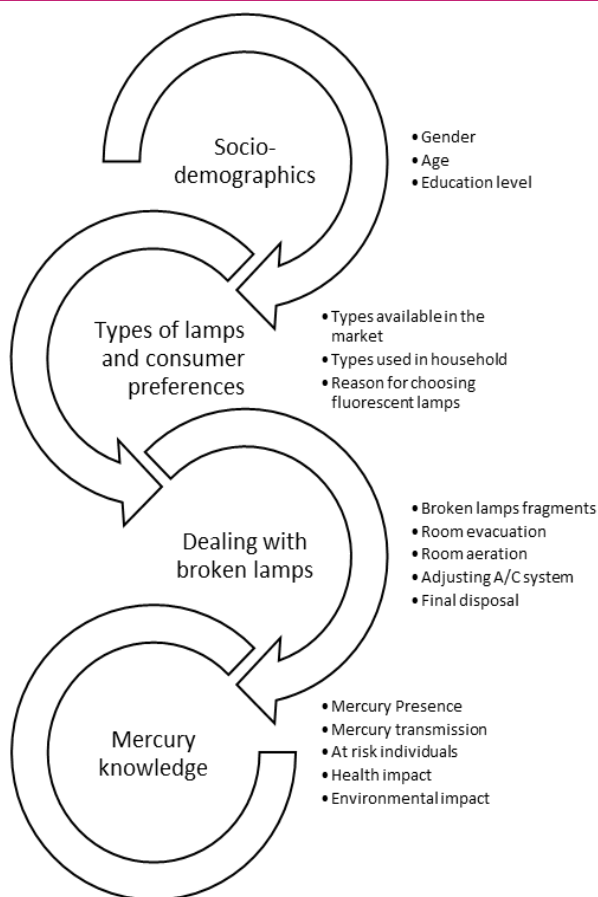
Socio-demographics

- Gender
- Age
- Education level

Types of lamps and consumer preferences

- Types available in the market
- Types used in household
- Reason for choosing fluorescent lamps

Dealing with broken lamps

- Broken lamps fragments
- Room evacuation
- Room aeration
- Adjusting A/C system
- Final disposal

Mercury knowledge

- Mercury Presence
- Mercury transmission
- At risk individuals
- Health impact
- Environmental impact